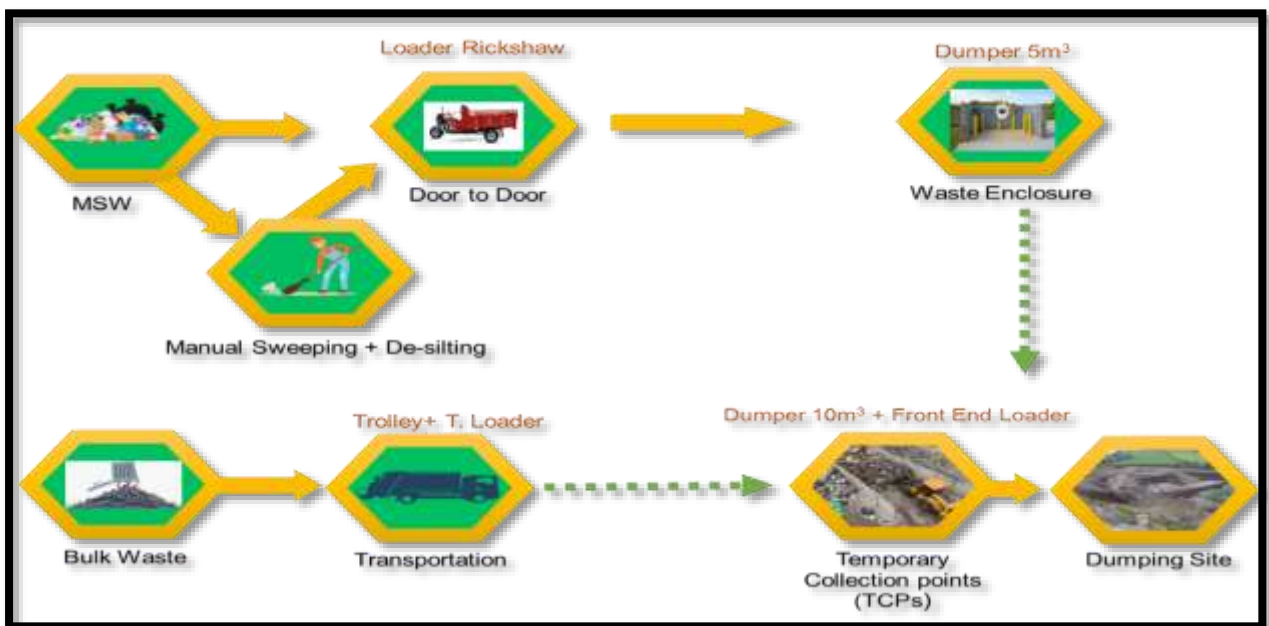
Loader Rickshaw

Dumper $5m^3$

MSW

Door to Door

Waste Enclosure

Manual Sweeping + De-silting

Trolley+ T. Loader

Dumper $10m^3$ + Front End Loader

Bulk Waste

Transportation

Temporary Collection points (TCPs)

Dumping Site